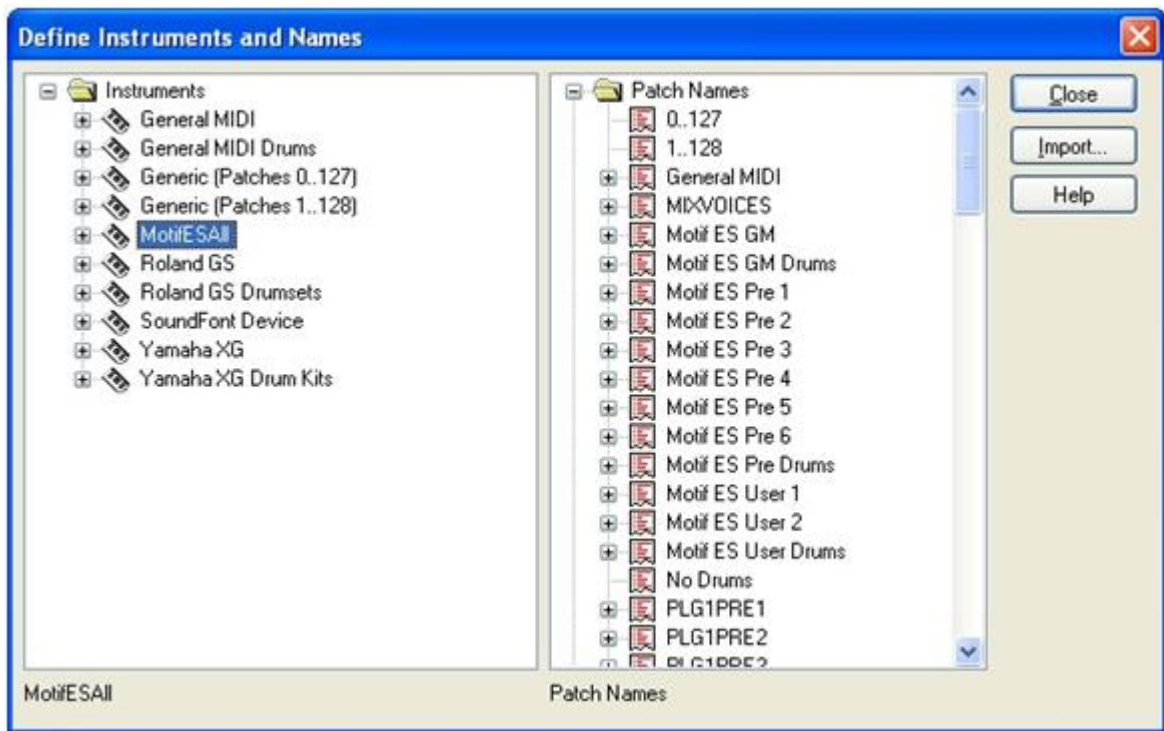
Define Instruments and Names

Instruments
General MIDI
General MIDI Drums
Generic (Patches 0..127)
Generic (Patches 1..128)
MotifESAll
Roland GS
Roland GS Drumsets
SoundFont Device
Yamaha XG
Yamaha XG Drum Kits

Patch Names
0..127
1..128
General MIDI
MIXVOICES
Motif ES GM
Motif ES GM Drums
Motif ES Pre 1
Motif ES Pre 2
Motif ES Pre 3
Motif ES Pre 4
Motif ES Pre 5
Motif ES Pre 6
Motif ES Pre Drums
Motif ES User 1
Motif ES User 2
Motif ES User Drums
No Drums
PLG1PRE1
PLG1PRE2
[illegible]

Close
Import...
Help

MotifESAll

Patch Names